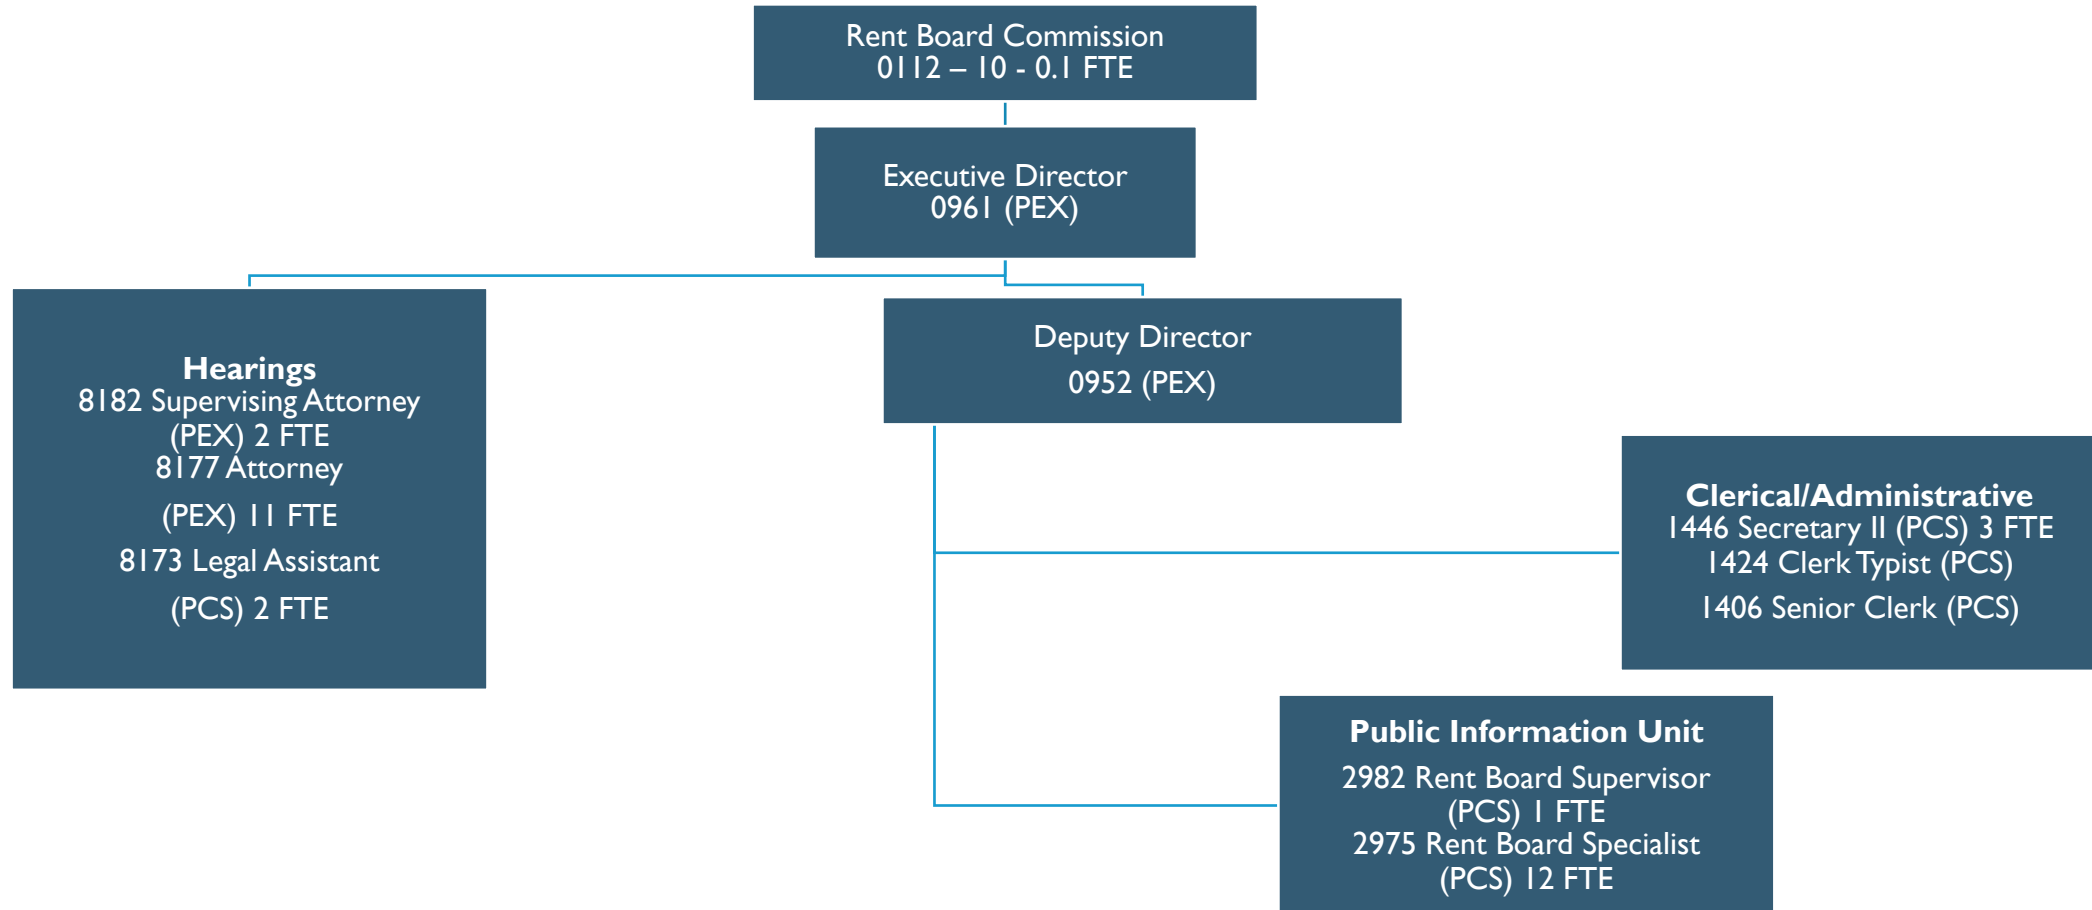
Rent Board Commission
0112 – 10 - 0.1 FTE

Executive Director
0961 (PEX)

Hearings
8182 Supervising Attorney (PEX) 2 FTE
8177 Attorney (PEX) 11 FTE
8173 Legal Assistant (PCS) 2 FTE

Deputy Director
0952 (PEX)

Clerical/Administrative
1446 Secretary II (PCS) 3 FTE
1424 Clerk Typist (PCS)
1406 Senior Clerk (PCS)

Public Information Unit
2982 Rent Board Supervisor (PCS) 1 FTE
2975 Rent Board Specialist (PCS) 12 FTE